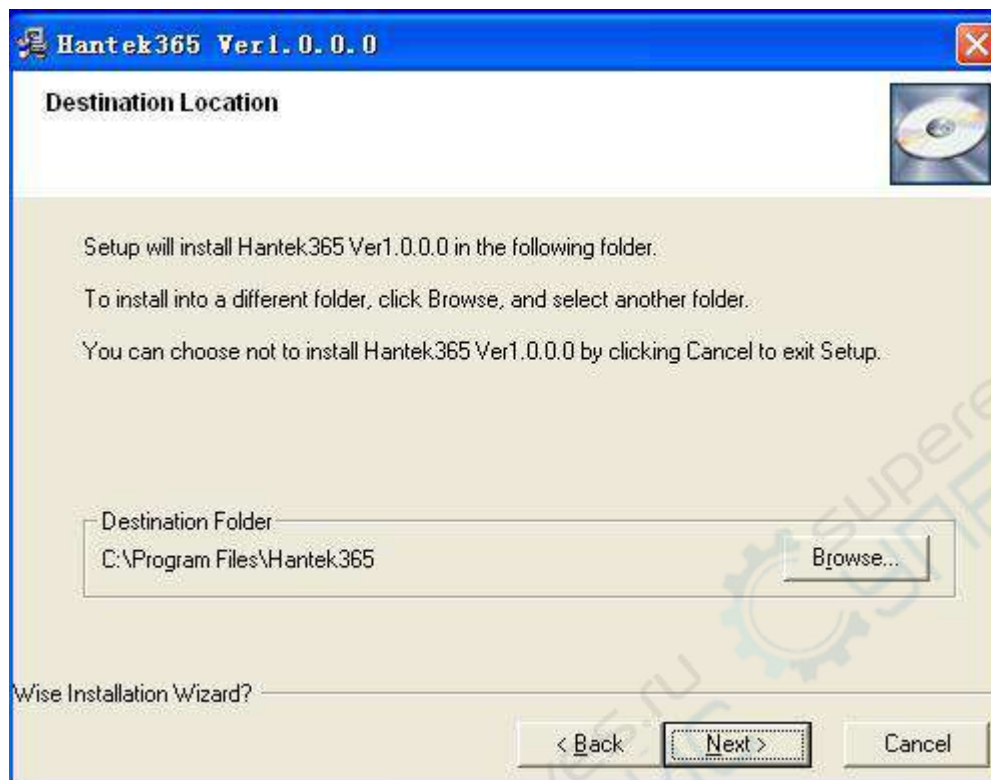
Hantek365 Ver1.0.0.0

Destination Location

Setup will install Hantek365 Ver1.0.0.0 in the following folder.

To install into a different folder, click Browse, and select another folder.

You can choose not to install Hantek365 Ver1.0.0.0 by clicking Cancel to exit Setup.

Destination Folder

C:\Program Files\Hantek365

Browse...

Wise Installation Wizard?

< Back

Next >

Cancel